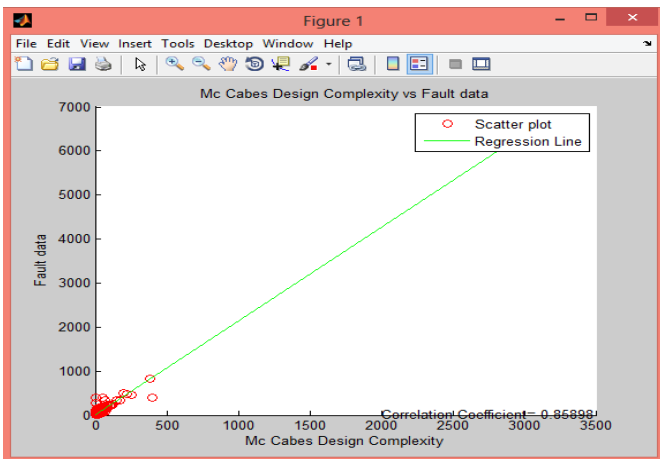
Figure 1

File Edit View Insert Tools Desktop Window Help

Mc Cabes Design Complexity vs Fault data

Scatter plot
Regression Line

7000
6000
5000
4000
3000
2000
1000
0

Fault data

0 500 1000 1500 2000 2500 3000 3500

Mc Cabes Design Complexity

Correlation Coefficient= 0.85898